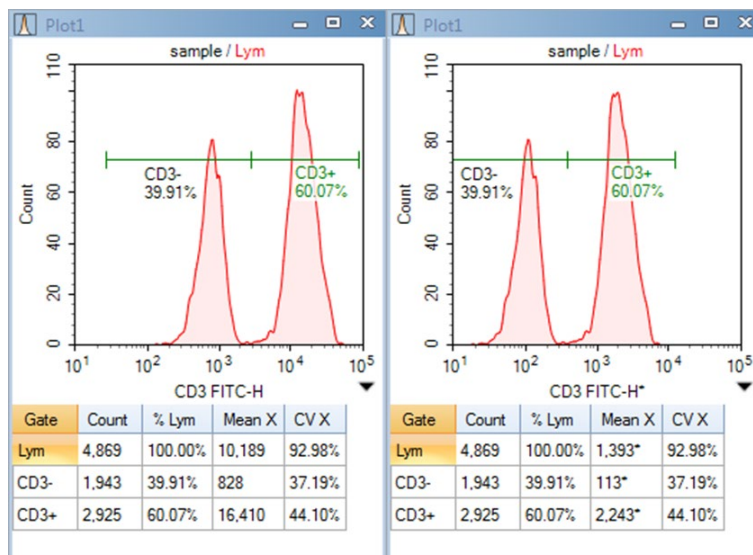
Plot1

sample / Lym

110
80
60
40
20
0

Count

CD3-
39.91%

CD3+
60.07%

$10^1$ $10^2$ $10^3$ $10^4$ $10^5$

CD3 FITC-H

| Gate | Count | % Lym | Mean X | CV X |
|---|---|---|---|---|
| Lym | 4,869 | 100.00% | 10,189 | 92.98% |
| CD3- | 1,943 | 39.91% | 828 | 37.19% |
| CD3+ | 2,925 | 60.07% | 16,410 | 44.10% |

Plot1

sample / Lym

110
80
60
40
20
0

Count

CD3-
39.91%

CD3+
60.07%

$10^1$ $10^2$ $10^3$ $10^4$ $10^5$

CD3 FITC-H*

| Gate | Count | % Lym | Mean X | CV X |
|---|---|---|---|---|
| Lym | 4,869 | 100.00% | 1,393* | 92.98% |
| CD3- | 1,943 | 39.91% | 113* | 37.19% |
| CD3+ | 2,925 | 60.07% | 2,243* | 44.10% |